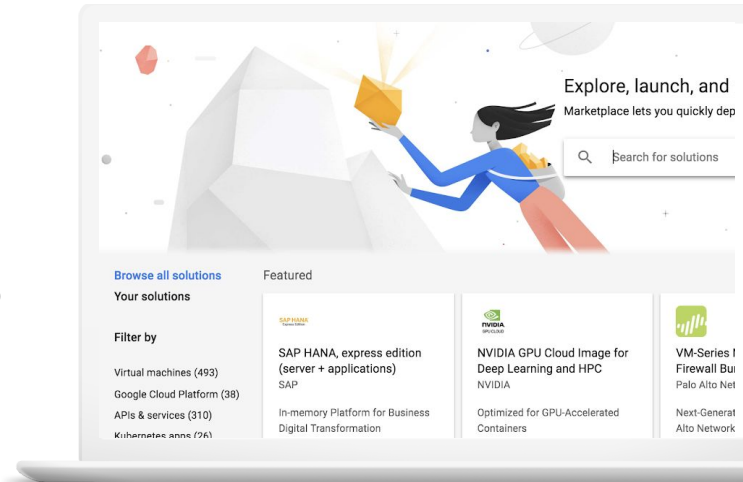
Explore, launch, and

Marketplace lets you quickly dep

Search for solutions

Browse all solutions

Your solutions

Filter by

Virtual machines (493)

Google Cloud Platform (38)

APIs & services (310)

Kubernetes apps (26)

Featured

SAP HANA
Express Edition

SAP HANA, express edition (server + applications)

SAP

In-memory Platform for Business Digital Transformation

NVIDIA
GPU CLOUD

NVIDIA GPU Cloud Image for Deep Learning and HPC

NVIDIA

Optimized for GPU-Accelerated Containers

VM-Series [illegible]
Firewall Bu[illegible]

Palo Alto Net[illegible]

Next-Generat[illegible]
Alto Network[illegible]